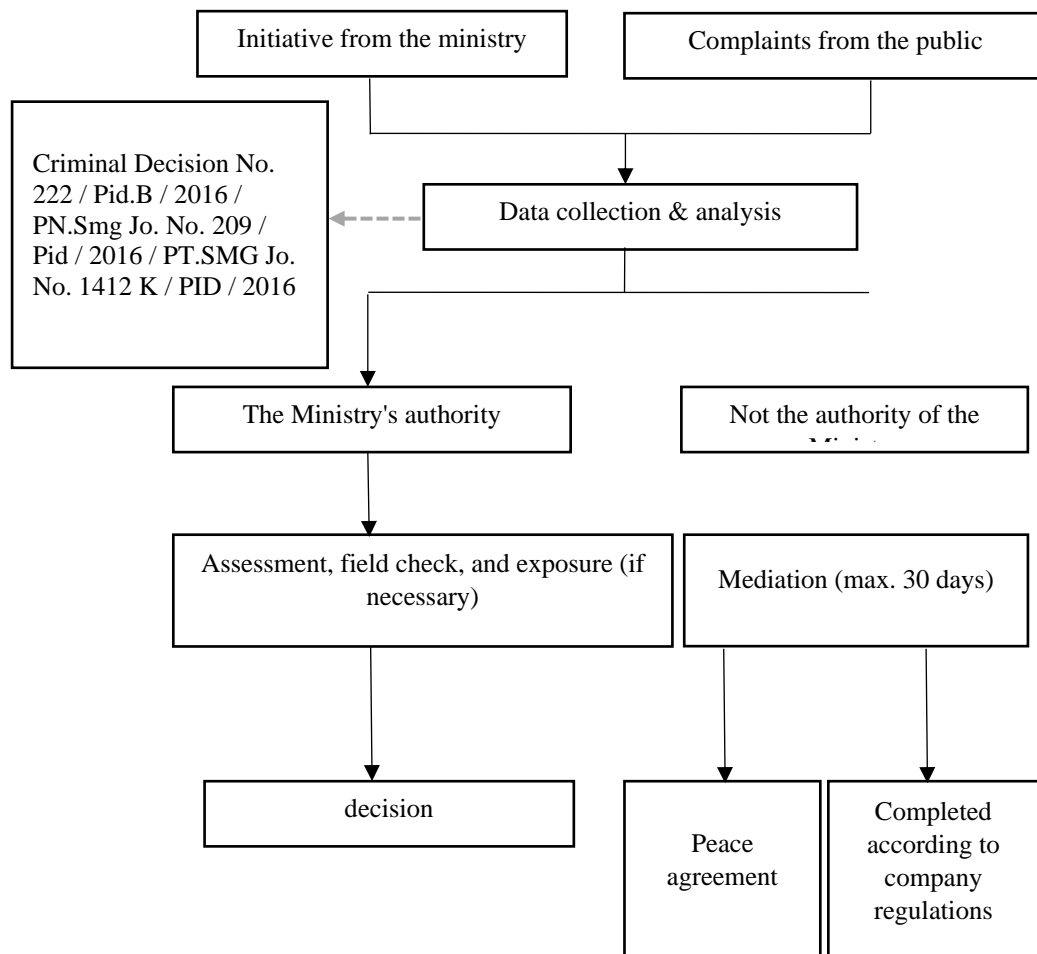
Initiative from the ministry

Complaints from the public

Criminal Decision No. 222 / Pid.B / 2016 / PN.Smg Jo. No. 209 / Pid / 2016 / PT.SMG Jo. No. 1412 K / PID / 2016

Data collection & analysis

The Ministry's authority

Not the authority of the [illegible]

Assessment, field check, and exposure (if necessary)

Mediation (max. 30 days)

decision

Peace agreement

Completed according to company regulations